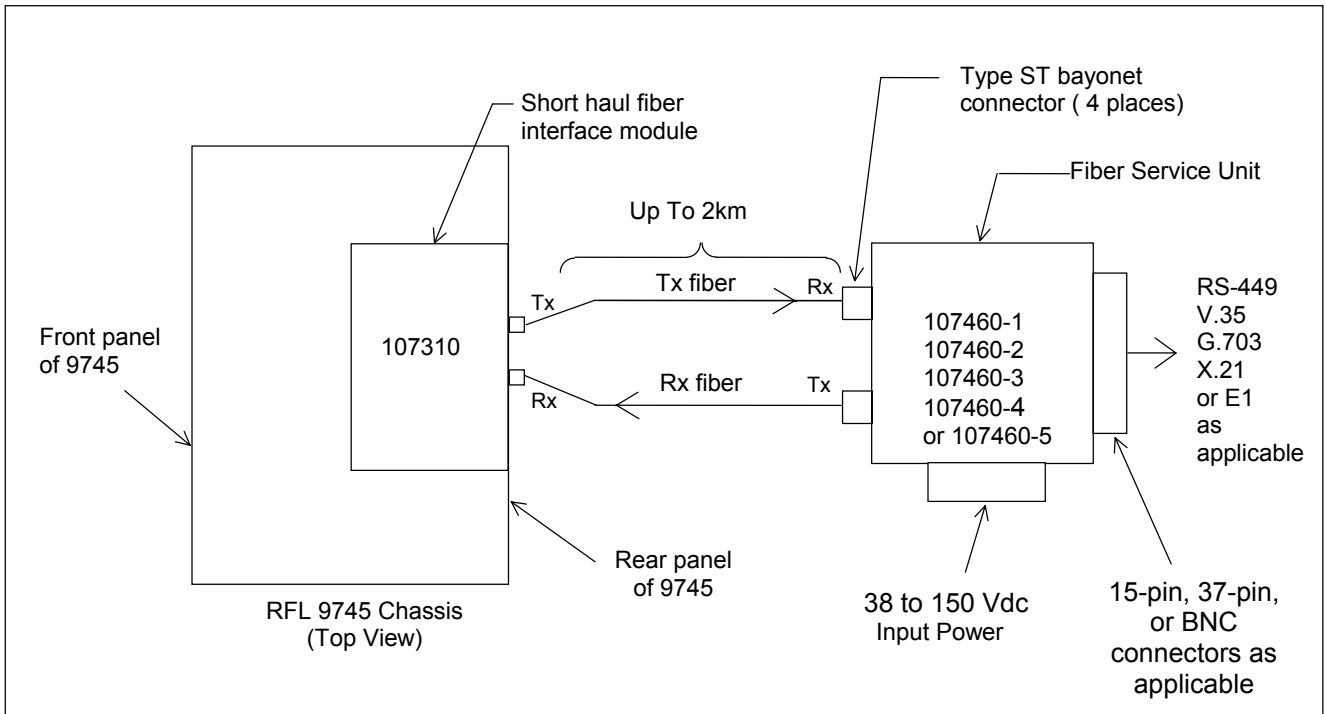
Type ST bayonet connector ( 4 places)

Short haul fiber interface module

Fiber Service Unit

Up To 2km

Tx

Tx fiber

Rx

Front panel of 9745

107310

107460-1
107460-2
107460-3
107460-4
or 107460-5

RS-449
V.35
G.703
X.21
or E1
as applicable

Rx

Rx fiber

Tx

Rear panel of 9745

RFL 9745 Chassis
(Top View)

38 to 150 Vdc
Input Power

15-pin, 37-pin, or BNC connectors as applicable